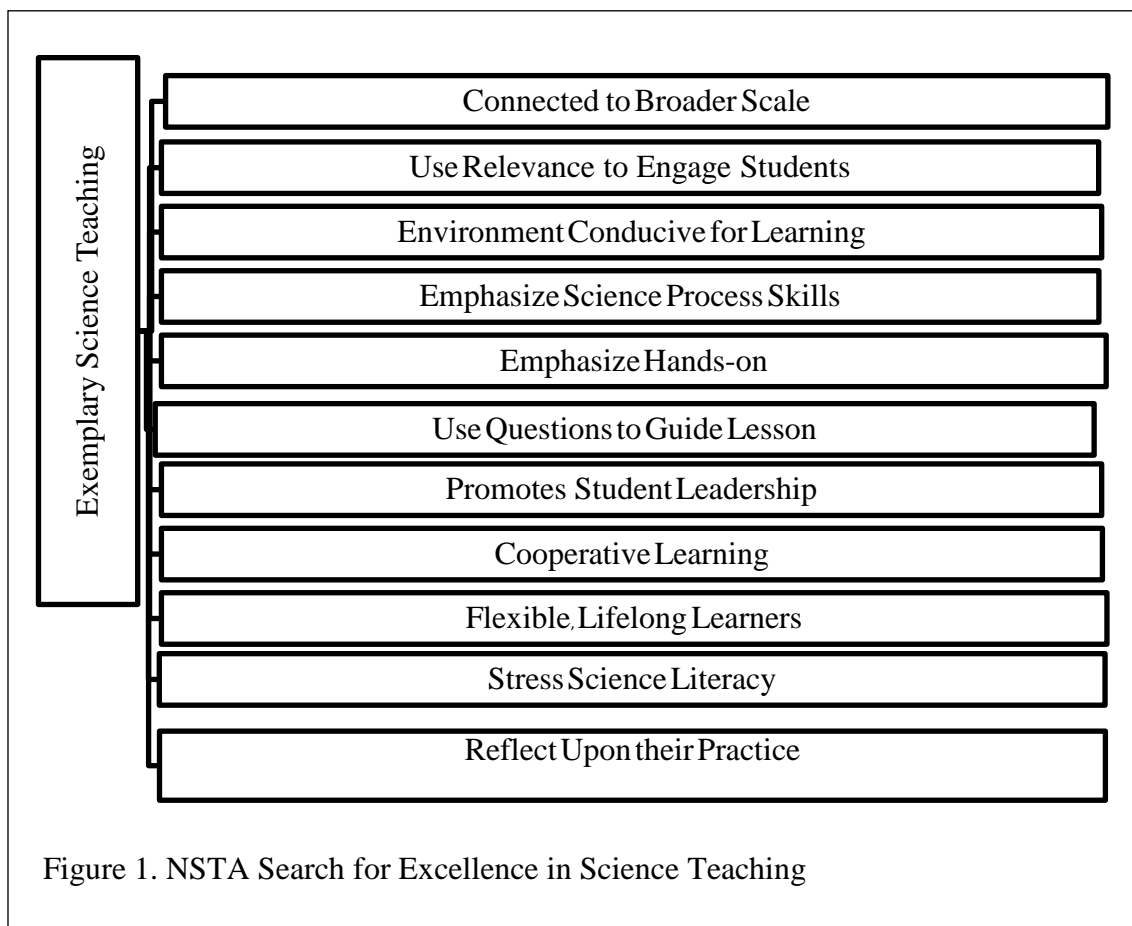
Exemplary Science Teaching

Connected to Broader Scale

Use Relevance to Engage Students

Environment Conducive for Learning

Emphasize Science Process Skills

Emphasize Hands-on

Use Questions to Guide Lesson

Promotes Student Leadership

Cooperative Learning

Flexible, Lifelong Learners

Stress Science Literacy

Reflect Upon their Practice

Figure 1. NSTA Search for Excellence in Science Teaching